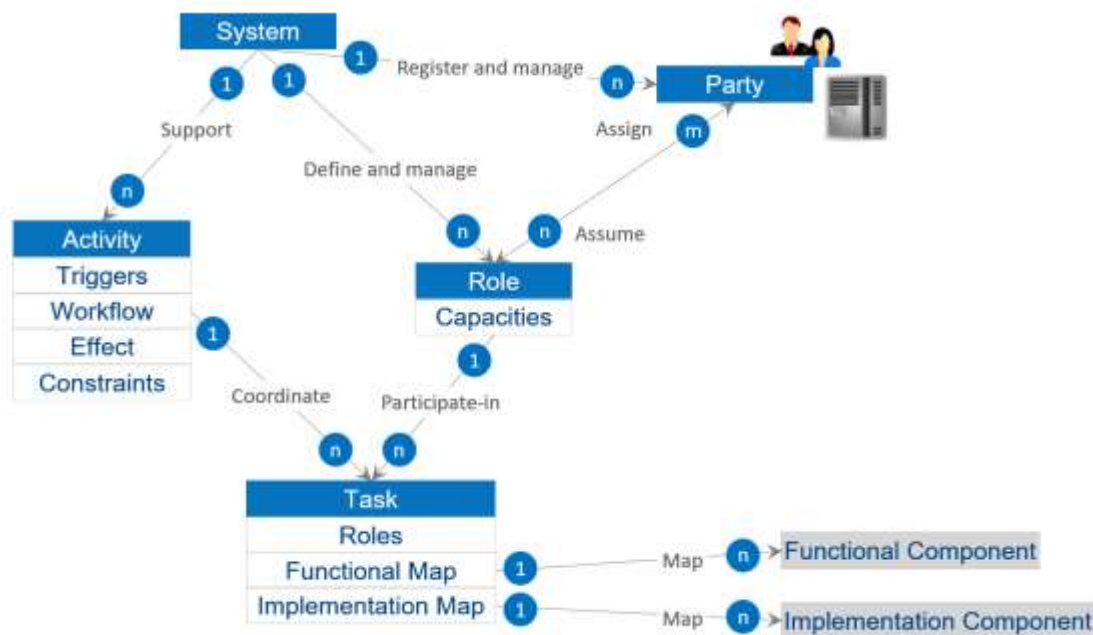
System

1

Register and manage

n

Party

1

1

Support

Assign

m

Define and manage

n

Activity

Triggers

Workflow

Effect

Constraints

n

n

Assume

Role

Capacities

1

1

Coordinate

Participate-in

n

n

Task

Roles

Functional Map

Implementation Map

1

Map

n

Functional Component

1

Map

n

Implementation Component